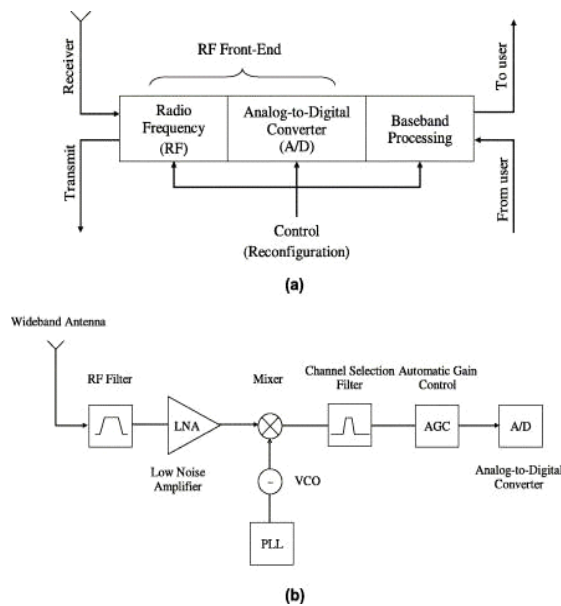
RF Front-End

Receiver

Transmit

Radio Frequency (RF)

Analog-to-Digital Converter (A/D)

Baseband Processing

To user

From user

Control (Reconfiguration)

(a)

Wideband Antenna

RF Filter

LNA

Low Noise Amplifier

Mixer

VCO

PLL

Channel Selection Filter

Automatic Gain Control

AGC

A/D

Analog-to-Digital Converter

(b)